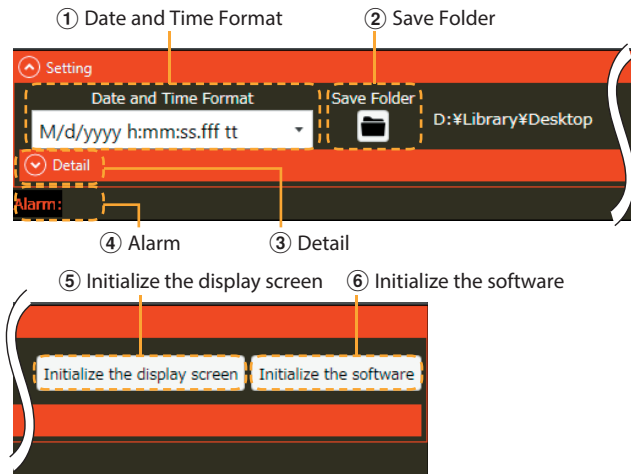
① Date and Time Format
② Save Folder

Setting

Date and Time Format
M/d/yyyy h:mm:ss.fff tt

Save Folder

D:¥Library¥Desktop

Detail

Alarm:

④ Alarm
③ Detail

⑤ Initialize the display screen
⑥ Initialize the software

Initialize the display screen
Initialize the software